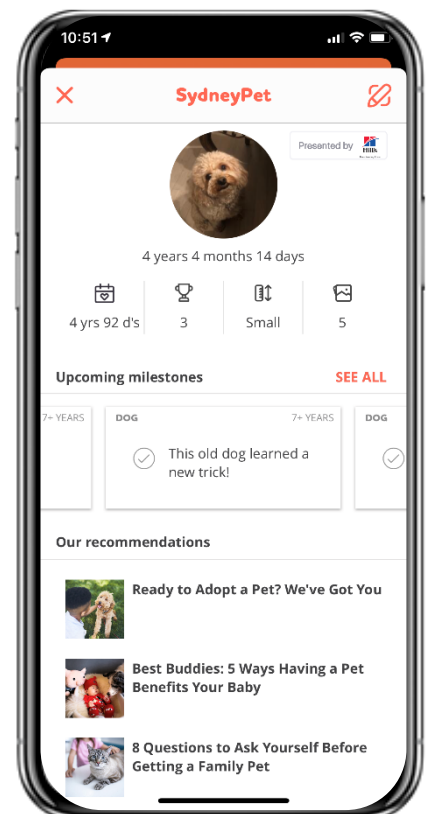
10:51

SydneyPet

Presented by Hill's

4 years 4 months 14 days

4 yrs 92 d's

3

Small

5

Upcoming milestones

SEE ALL

7+ YEARS

DOG

7+ YEARS

This old dog learned a new trick!

DOG

Our recommendations

Ready to Adopt a Pet? We've Got You

Best Buddies: 5 Ways Having a Pet Benefits Your Baby

8 Questions to Ask Yourself Before Getting a Family Pet